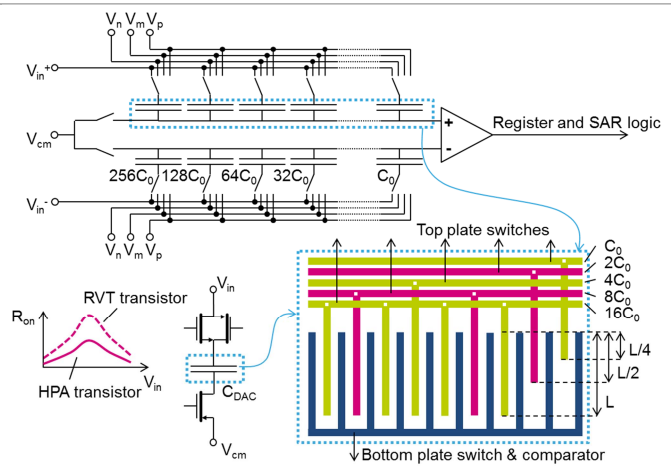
$V_n$ $V_m$ $V_p$

$V_{in}^+$

$V_{cm}$

+

-

Register and SAR logic

$256C_0$ $128C_0$ $64C_0$ $32C_0$ $C_0$

$V_{in}^-$

$V_n$ $V_m$ $V_p$

Top plate switches

$C_0$

$2C_0$

$4C_0$

$8C_0$

$16C_0$

$R_{on}$

RVT transistor

HPA transistor

$V_{in}$

$V_{in}$

$C_{DAC}$

$V_{cm}$

L/4

L/2

L

Bottom plate switch & comparator